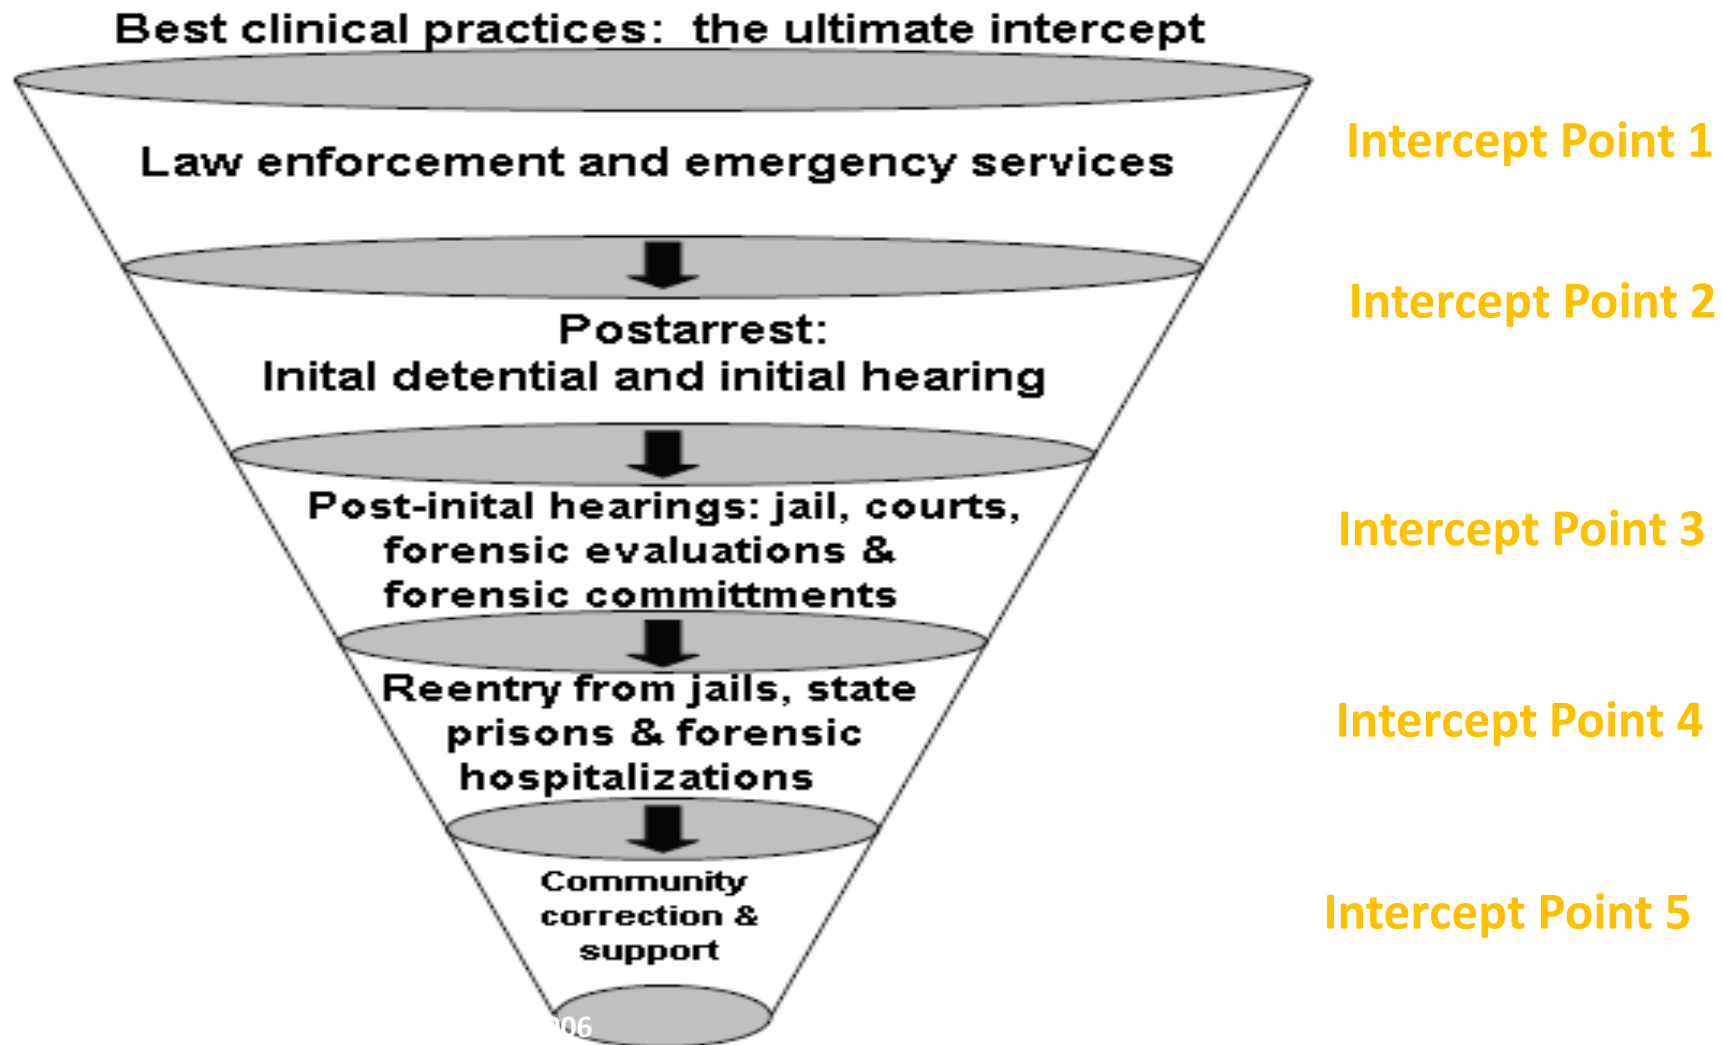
Best clinical practices: the ultimate intercept

Law enforcement and emergency services

Intercept Point 1

Postarrest:
Inital detential and initial hearing

Intercept Point 2

Post-inital hearings: jail, courts, forensic evaluations & forensic committments

Intercept Point 3

Reentry from jails, state prisons & forensic hospitalizations

Intercept Point 4

Community correction & support

Intercept Point 5

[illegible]006